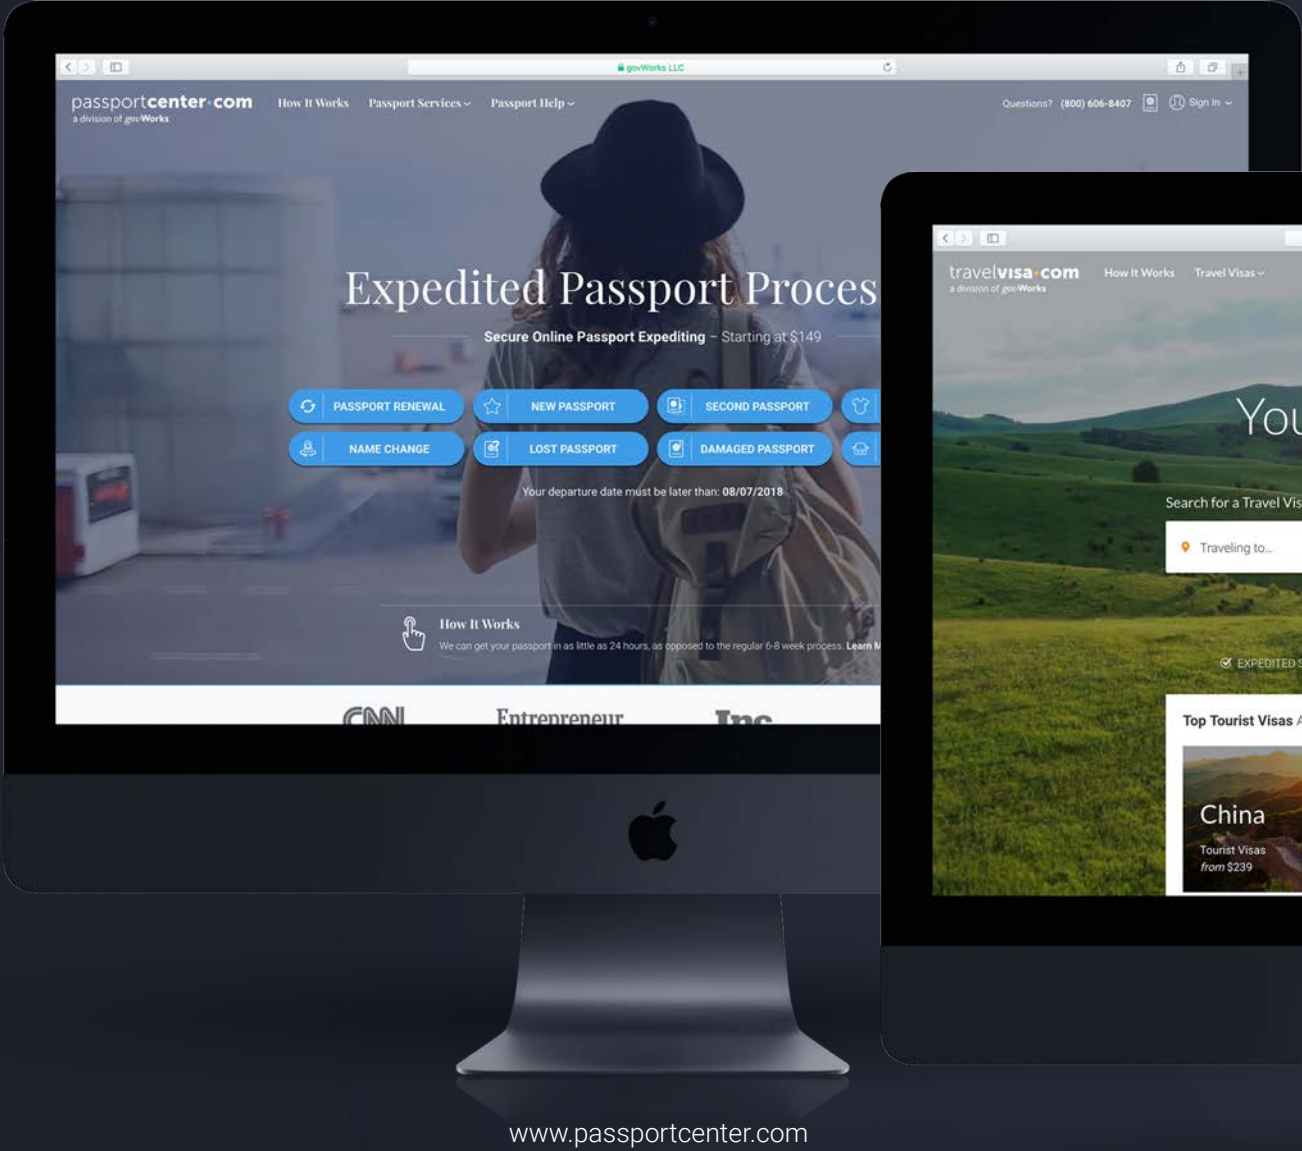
govWorks LLC

passportcenter·com
a division of govWorks

How It Works Passport Services Passport Help

Questions? (800) 606-8407 Sign In

Expedited Passport Proces

Secure Online Passport Expediting – Starting at $149

PASSPORT RENEWAL NEW PASSPORT SECOND PASSPORT
NAME CHANGE LOST PASSPORT DAMAGED PASSPORT

Your departure date must be later than: 08/07/2018

How It Works
We can get your passport in as little as 24 hours, as opposed to the regular 6-8 week process. Learn M

CNN Entrepreneur Inc

travelvisa·com
a division of govWorks

How It Works Travel Visas

You

Search for a Travel Vis

Traveling to...

EXPEDITED

Top Tourist Visas

China
Tourist Visas
from $239

www.passportcenter.com